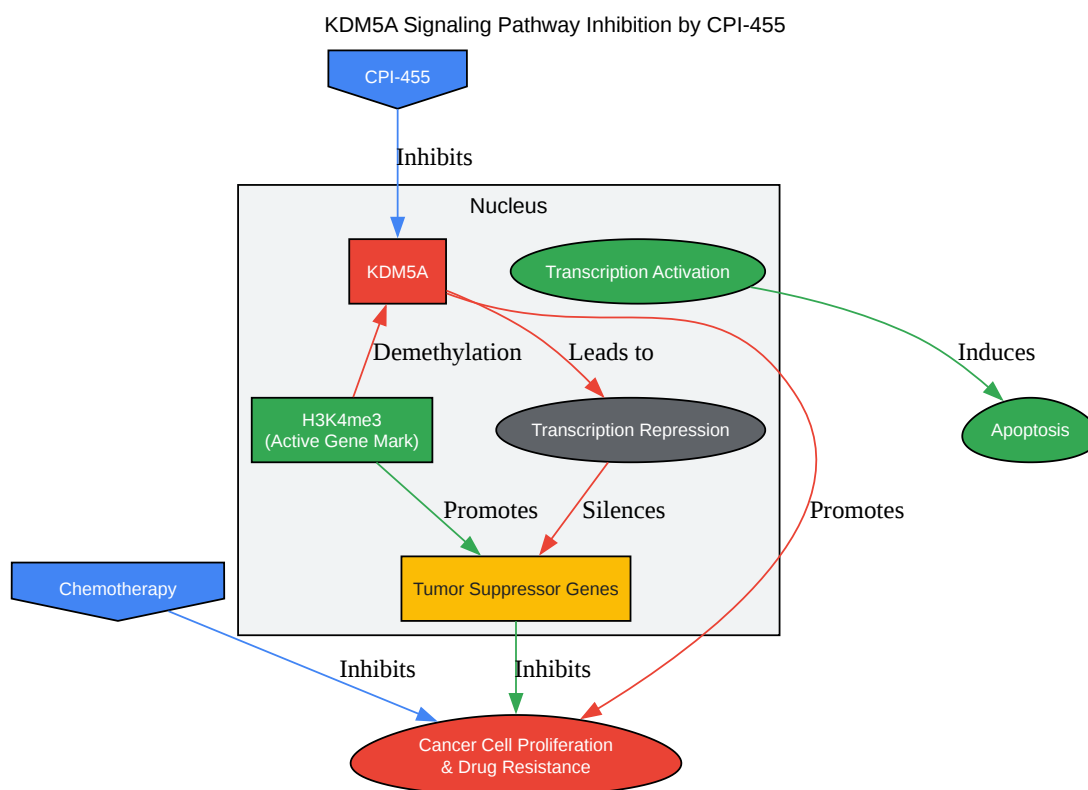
KDM5A Signaling Pathway Inhibition by CPI-455

CPI-455

Inhibits

Nucleus

KDM5A

Transcription Activation

Demethylation

Leads to

Induces

H3K4me3
(Active Gene Mark)

Transcription Repression

Apoptosis

Promotes

Silences

Promotes

Chemotherapy

Tumor Suppressor Genes

Inhibits

Inhibits

Cancer Cell Proliferation
& Drug Resistance